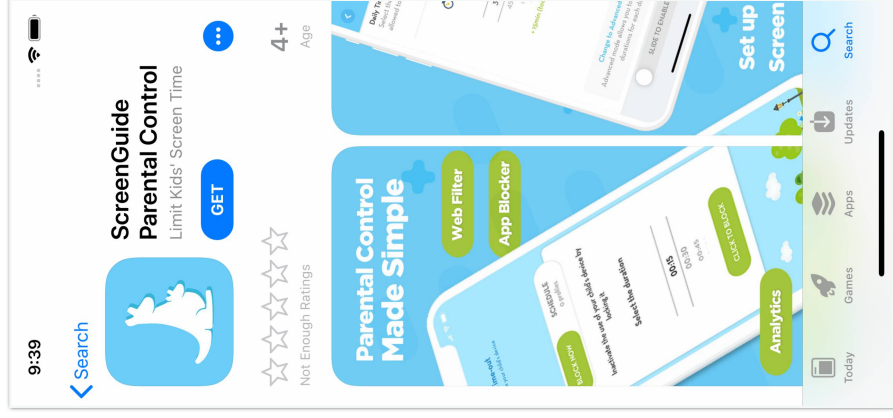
9:39

Search

ScreenGuide Parental Control

Limit Kids' Screen Time

GET

Not Enough Ratings

4+

Age

Parental Control Made Simple

Web Filter

App Blocker

Analytics

SCHEDULE

BLOCK NOW

Inactivate the use of your child's device by locking it

Select the duration

00:15

00:30

CLICK TO BLOCK

Set up Screen

Daily Time

SLIDE TO ENABLE

Change to Advanced

Today

Games

Apps

Updates

Search